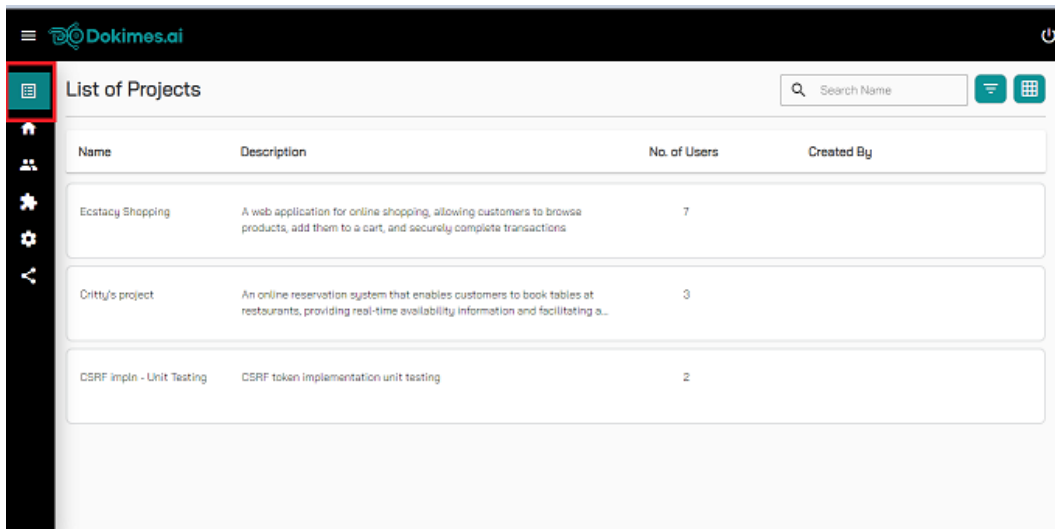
Dokimes.ai

List of Projects

Search Name

| Name | Description | No. of Users | Created By |
|---|---|---|---|
| Ecstacy Shopping | A web application for online shopping, allowing customers to browse products, add them to a cart, and securely complete transactions | 7 | |
| Critty's project | An online reservation system that enables customers to book tables at restaurants, providing real-time availability information and facilitating a... | 3 | |
| CSRF impln - Unit Testing | CSRF token implementation unit testing | 2 | |